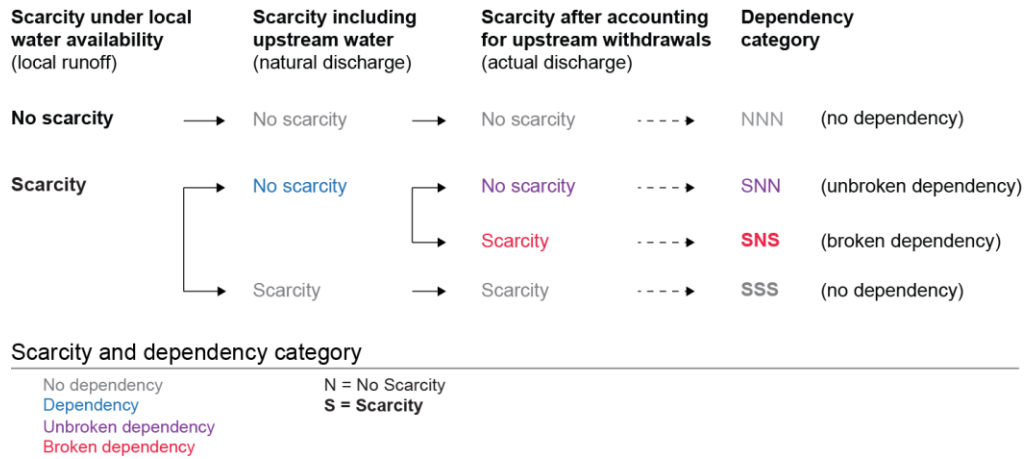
Scarcity under local water availability (local runoff)

Scarcity including upstream water (natural discharge)

Scarcity after accounting for upstream withdrawals (actual discharge)

Dependency category

No scarcity → No scarcity → No scarcity → NNN (no dependency)

Scarcity → No scarcity → No scarcity → SNN (unbroken dependency)

Scarcity → SNS (broken dependency)

Scarcity → Scarcity → SSS (no dependency)

Scarcity and dependency category

No dependency
Dependency
Unbroken dependency
Broken dependency

N = No Scarcity
S = Scarcity